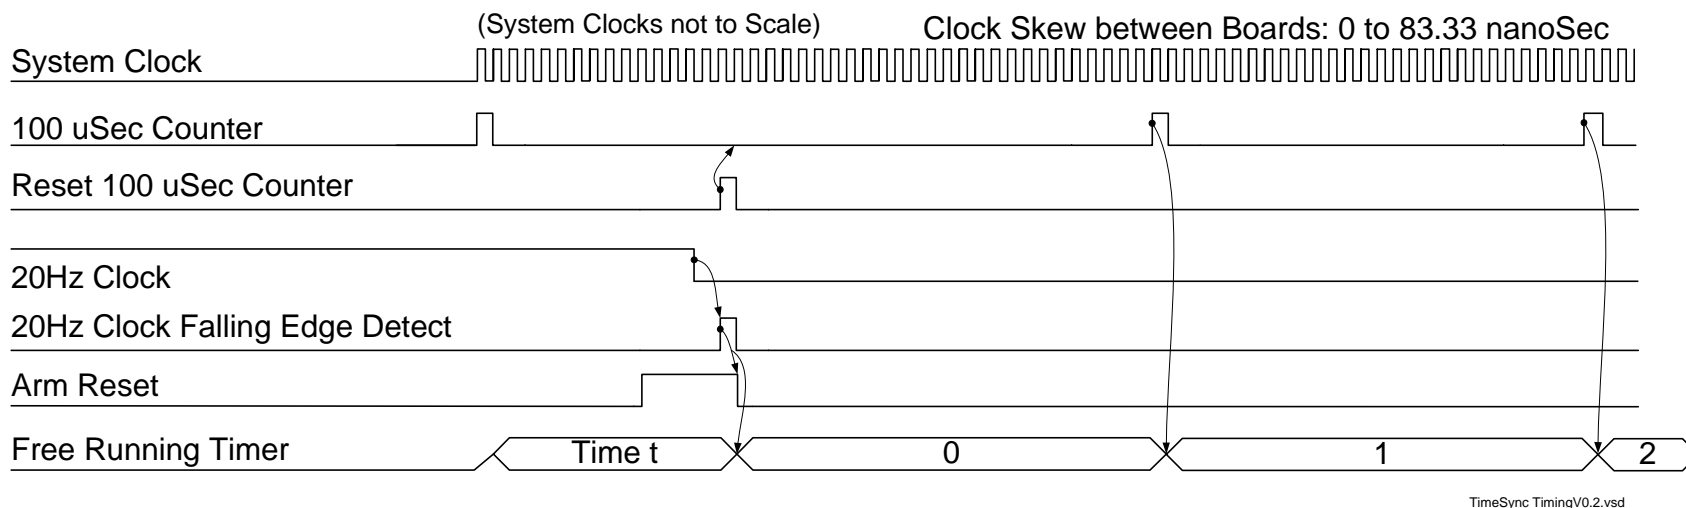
(System Clocks not to Scale)
Clock Skew between Boards: 0 to 83.33 nanoSec

System Clock

100 uSec Counter

Reset 100 uSec Counter

20Hz Clock

20Hz Clock Falling Edge Detect

Arm Reset

Free Running Timer

Time t

0

1

2

TimeSync TimingV0.2.vsd